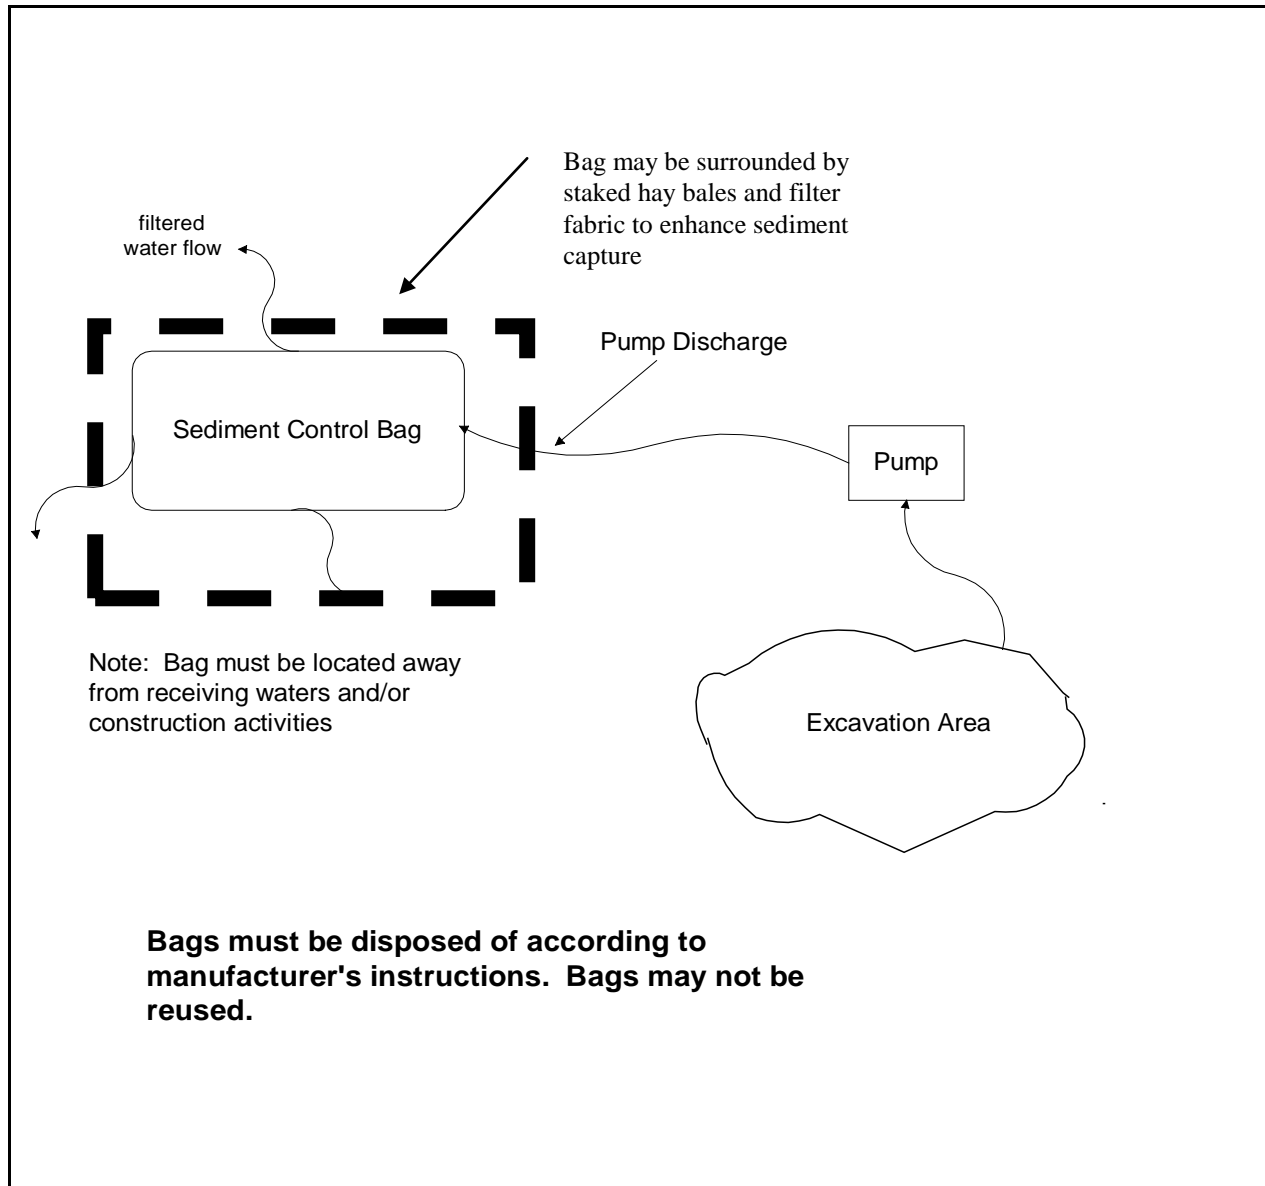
Bag may be surrounded by staked hay bales and filter fabric to enhance sediment capture

filtered water flow

Pump Discharge

Sediment Control Bag

Pump

Note: Bag must be located away from receiving waters and/or construction activities

Excavation Area

**Bags must be disposed of according to manufacturer's instructions. Bags may not be reused.**